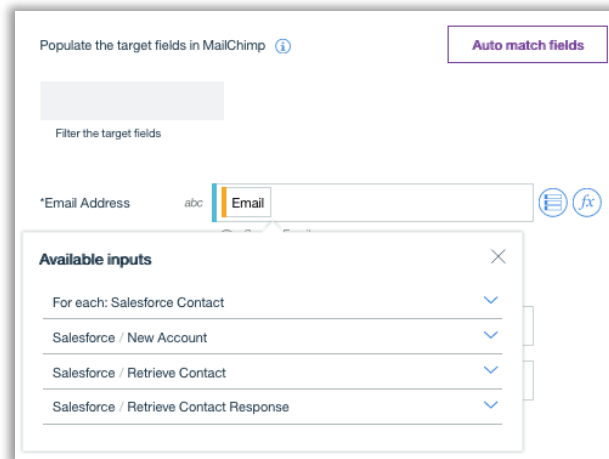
Populate the target fields in MailChimp

Auto match fields

Filter the target fields

*Email Address abc Email

Available inputs

For each: Salesforce Contact

Salesforce / New Account

Salesforce / Retrieve Contact

Salesforce / Retrieve Contact Response